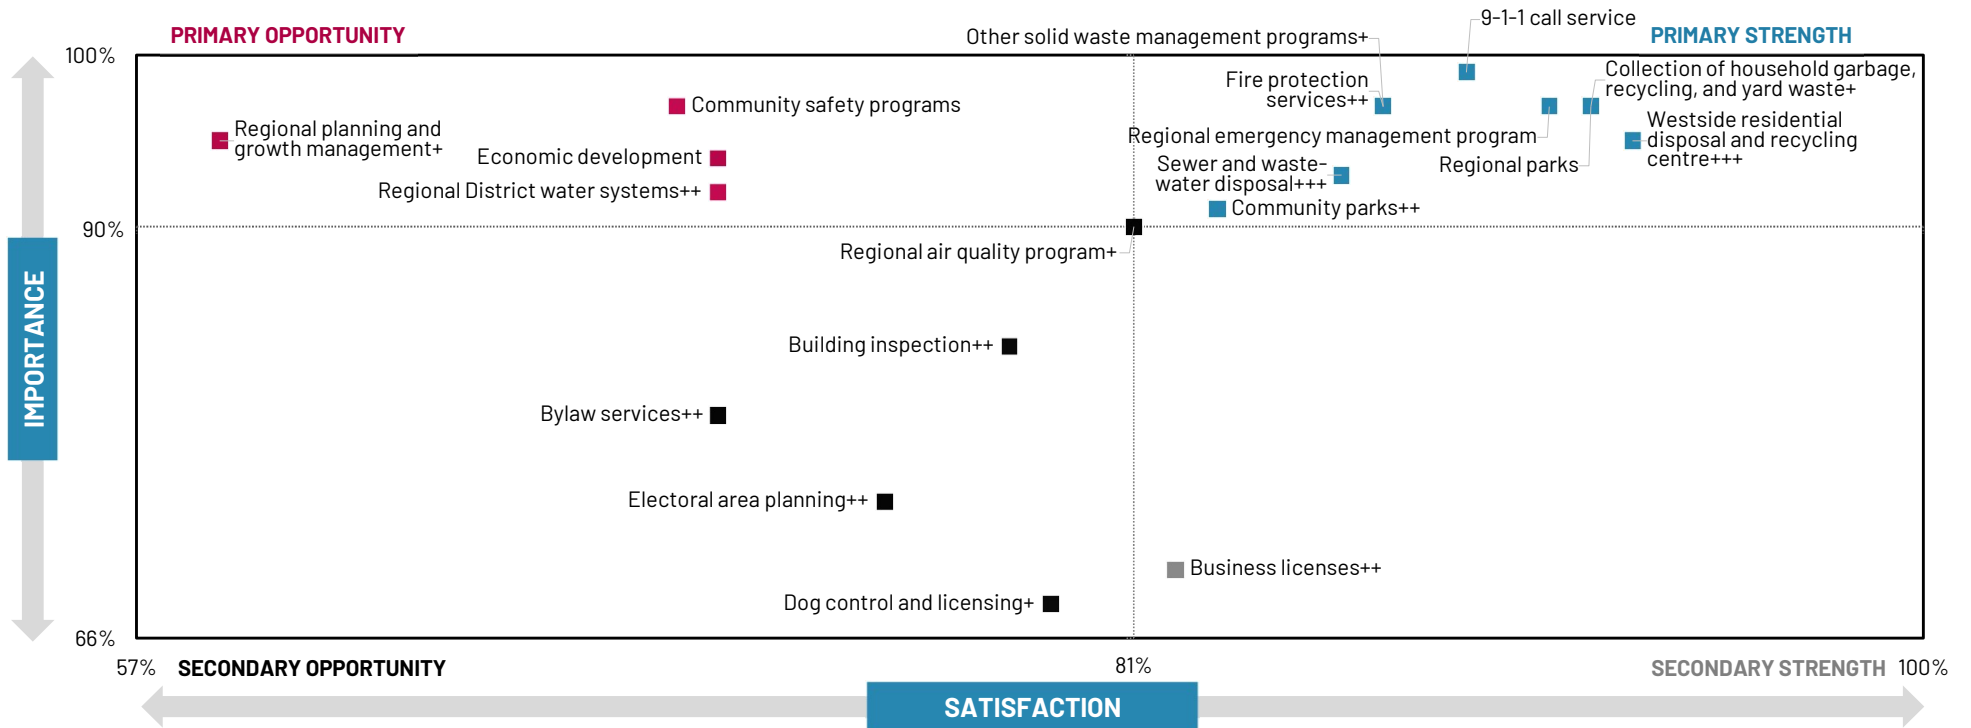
PRIMARY OPPORTUNITY

PRIMARY STRENGTH

100%

90%

66%

IMPORTANCE

Regional planning and growth management+

Community safety programs

Economic development

Regional District water systems++

Other solid waste management programs+

9-1-1 call service

Fire protection services++

Collection of household garbage, recycling, and yard waste+

Westside residential disposal and recycling centre+++

Regional emergency management program

Sewer and waste-water disposal+++

Regional parks

Community parks++

Regional air quality program+

Building inspection++

Bylaw services++

Electoral area planning++

Business licenses++

Dog control and licensing+

57%

SECONDARY OPPORTUNITY

81%

SECONDARY STRENGTH

100%

SATISFACTION